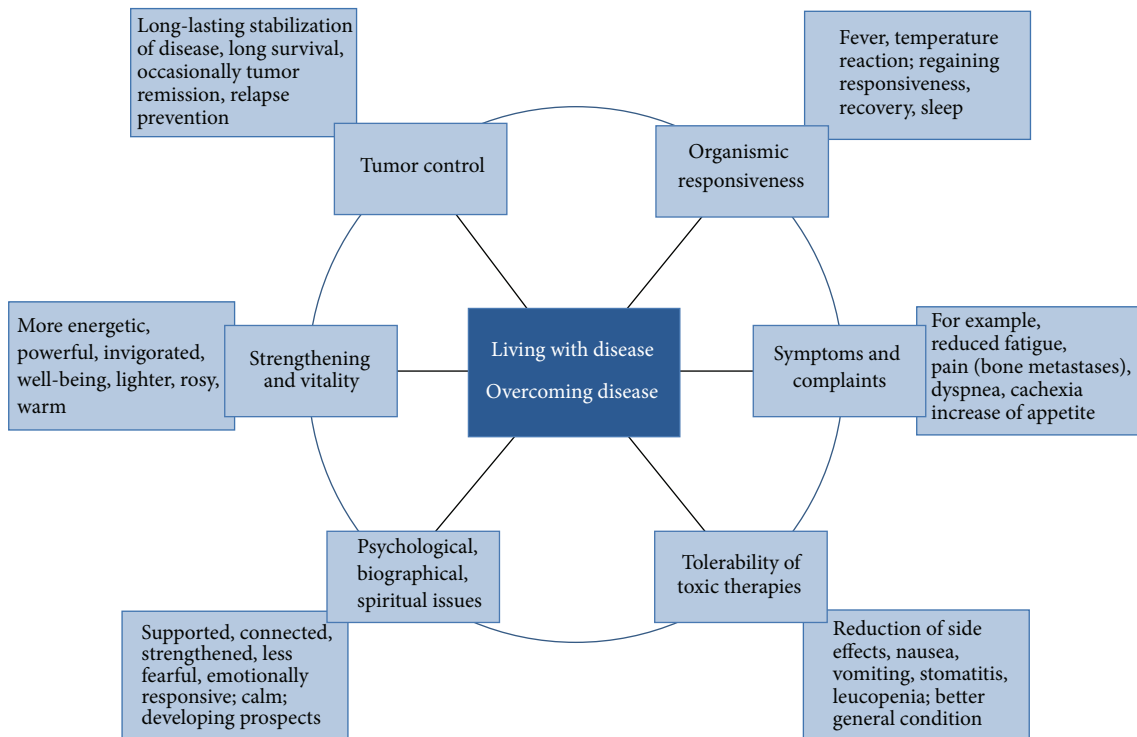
Long-lasting stabilization of disease, long survival, occasionally tumor remission, relapse prevention

Tumor control

Fever, temperature reaction; regaining responsiveness, recovery, sleep

Organismic responsiveness

More energetic, powerful, invigorated, well-being, lighter, rosy, warm

Strengthening and vitality

Living with disease

Overcoming disease

Symptoms and complaints

For example, reduced fatigue, pain (bone metastases), dyspnea, cachexia increase of appetite

Psychological, biographical, spiritual issues

Tolerability of toxic therapies

Supported, connected, strengthened, less fearful, emotionally responsive; calm; developing prospects

Reduction of side effects, nausea, vomiting, stomatitis, leucopenia; better general condition